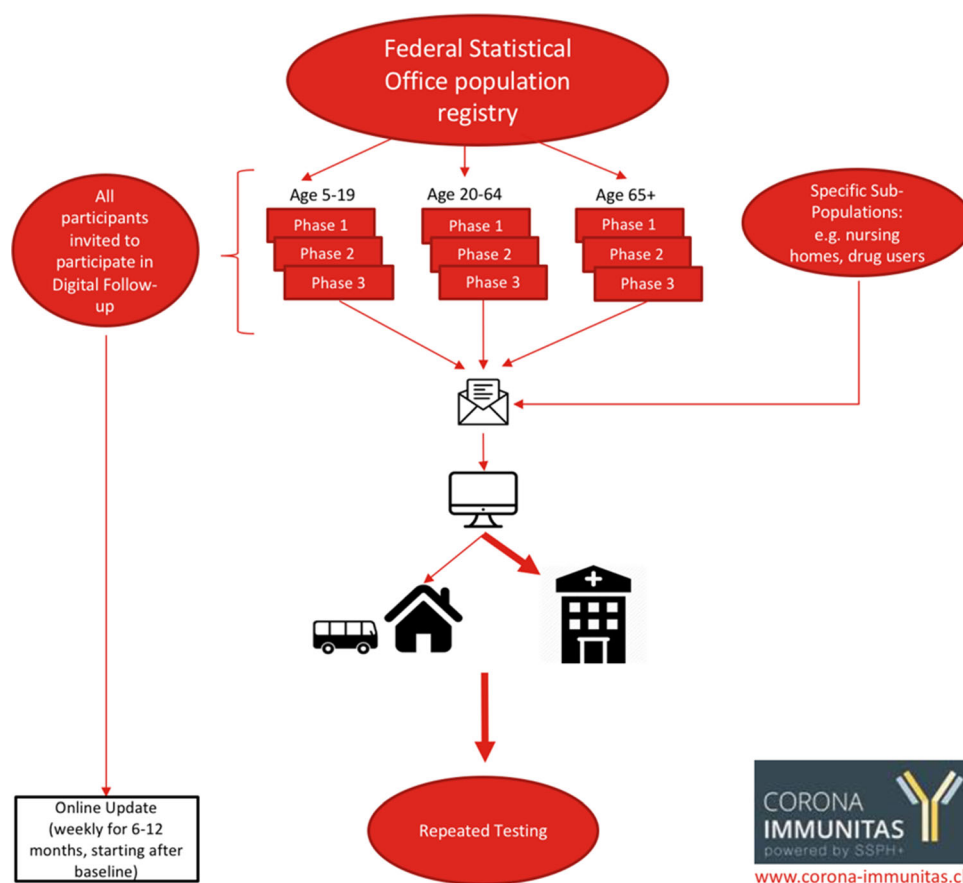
Federal Statistical Office population registry

All participants invited to participate in Digital Follow-up

Age 5-19
Phase 1
Phase 2
Phase 3

Age 20-64
Phase 1
Phase 2
Phase 3

Age 65+
Phase 1
Phase 2
Phase 3

Specific Sub-Populations: e.g. nursing homes, drug users

Online Update (weekly for 6-12 months, starting after baseline)

Repeated Testing

CORONA IMMUNITAS
powered by SSPH+
www.corona-immunitas.c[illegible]